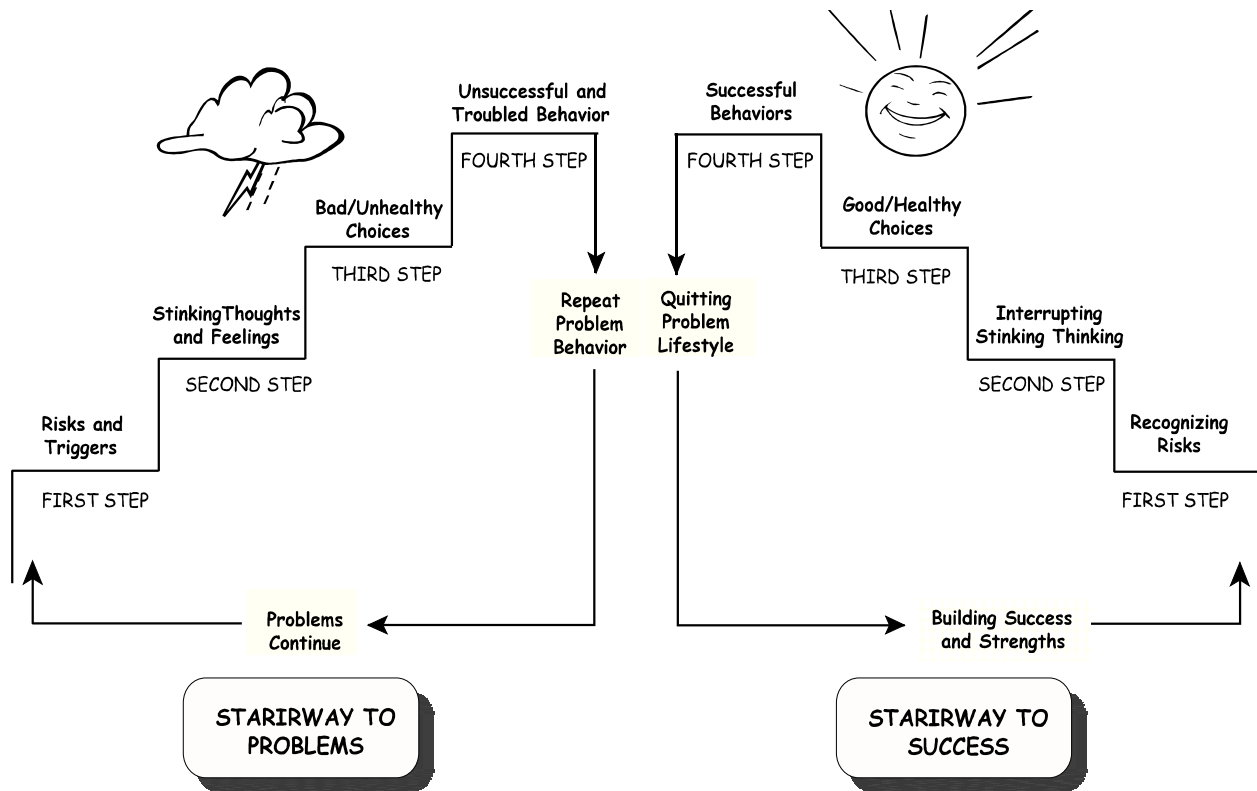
Unsuccessful and Troubled Behavior

FOURTH STEP

Bad/Unhealthy Choices

THIRD STEP

StinkingThoughts and Feelings

SECOND STEP

Risks and Triggers

FIRST STEP

Repeat Problem Behavior

Problems Continue

STARIRWAY TO PROBLEMS

Successful Behaviors

FOURTH STEP

Good/Healthy Choices

THIRD STEP

Interrupting Stinking Thinking

SECOND STEP

Recognizing Risks

FIRST STEP

Quitting Problem Lifestyle

Building Success and Strengths

STARIRWAY TO SUCCESS